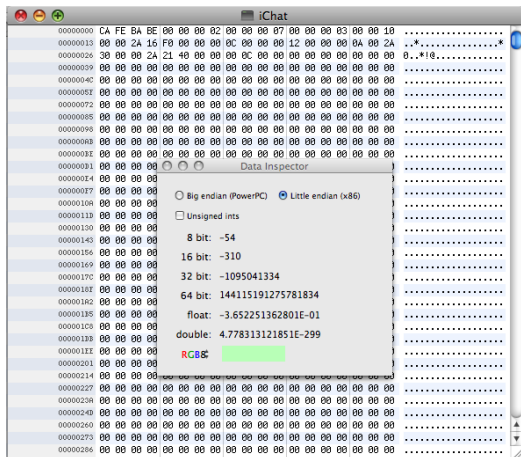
iChat

00000000 CA FE BA BE 00 00 00 02 00 00 00 07 00 00 00 03 00 00 10
00000013 00 00 2A 16 F0 00 00 00 0C 00 00 00 12 00 00 00 0A 00 2A ..*...............*
00000026 30 00 00 2A 21 40 00 00 00 0C 00 00 00 00 00 00 00 00 00 0..*!@.............
00000039 00 00 00 00 00 00 00 00 00 00 00 00 00 00 00 00 00 00 00 ...................
0000004C 00 00 00 00 00 00 00 00 00 00 00 00 00 00 00 00 00 00 00 ...................
0000005F 00 00 00 00 00 00 00 00 00 00 00 00 00 00 00 00 00 00 00 ...................
00000072 00 00 00 00 00 00 00 00 00 00 00 00 00 00 00 00 00 00 00 ...................
00000085 00 00 00 00 00 00 00 00 00 00 00 00 00 00 00 00 00 00 00 ...................
00000098 00 00 00 00 00 00 00 00 00 00 00 00 00 00 00 00 00 00 00 ...................
000000AB 00 00 00 00 00 00 00 00 00 00 00 00 00 00 00 00 00 00 00 ...................
000000BE 00 00 00 00 00 00 00 00 00 00 00 00 00 00 00 00 00 00 00 ...................
000000D1
000000E4
000000F7
0000010A
0000011D
00000130
00000143
00000156
00000169
0000017C
0000018F
000001A2
000001B5
000001C8
000001DB
000001EE
00000201
00000214 00 00 00 00 00 00 00 00 00 00 00 00 00 00 00 00 00 00 00 ...................
00000227 00 00 00 00 00 00 00 00 00 00 00 00 00 00 00 00 00 00 00 ...................
0000023A 00 00 00 00 00 00 00 00 00 00 00 00 00 00 00 00 00 00 00 ...................
0000024D 00 00 00 00 00 00 00 00 00 00 00 00 00 00 00 00 00 00 00 ...................
00000260 00 00 00 00 00 00 00 00 00 00 00 00 00 00 00 00 00 00 00 ...................
00000273 00 00 00 00 00 00 00 00 00 00 00 00 00 00 00 00 00 00 00 ...................
00000286 00 00 00 00 00 00 00 00 00 00 00 00 00 00 00 00 00 00 00 ...................

Data Inspector

Big endian (PowerPC) Little endian (x86)

Unsigned ints

8 bit: -54
16 bit: -310
32 bit: -1095041334
64 bit: 144115191275781834
float: -3.652251362801E-01
double: 4.778313121851E-299
RGB8